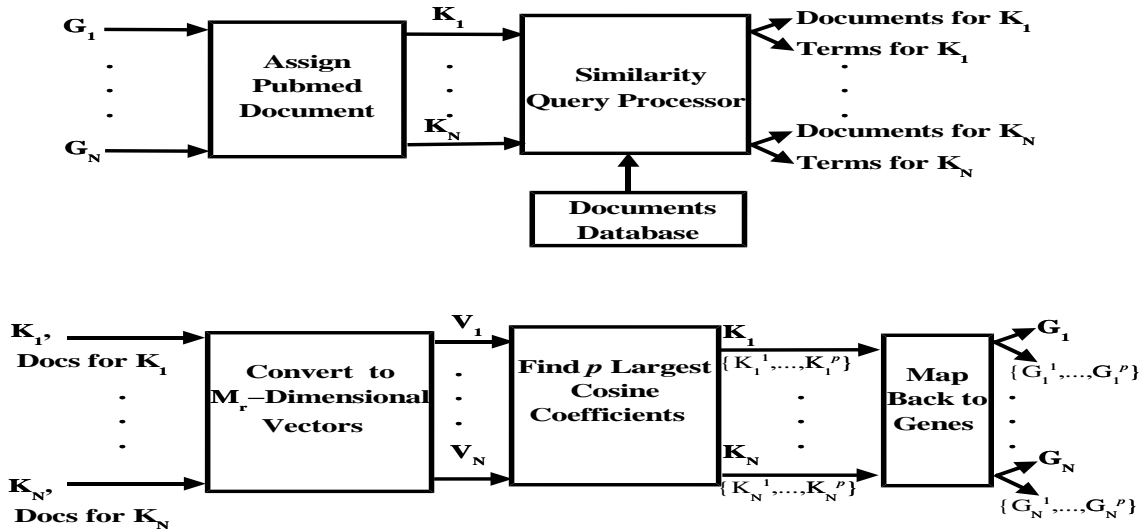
$G_1$
.
.
.
$G_N$

Assign Pubmed Document

$K_1$
.
.
.
$K_N$

Similarity Query Processor

Documents for $K_1$
Terms for $K_1$
.
.
.
Documents for $K_N$
Terms for $K_N$

Documents Database

$K_1$, Docs for $K_1$
.
.
.
$K_N$, Docs for $K_N$

Convert to $M_r$–Dimensional Vectors

$V_1$
.
.
.
$V_N$

Find $p$ Largest Cosine Coefficients

$K_1$
$\{K_1^1,\ldots,K_1^p\}$
.
.
.
$K_N$
$\{K_N^1,\ldots,K_N^p\}$

Map Back to Genes

$G_1$
$\{G_1^1,\ldots,G_1^p\}$
.
.
.
$G_N$
$\{G_N^1,\ldots,G_N^p\}$